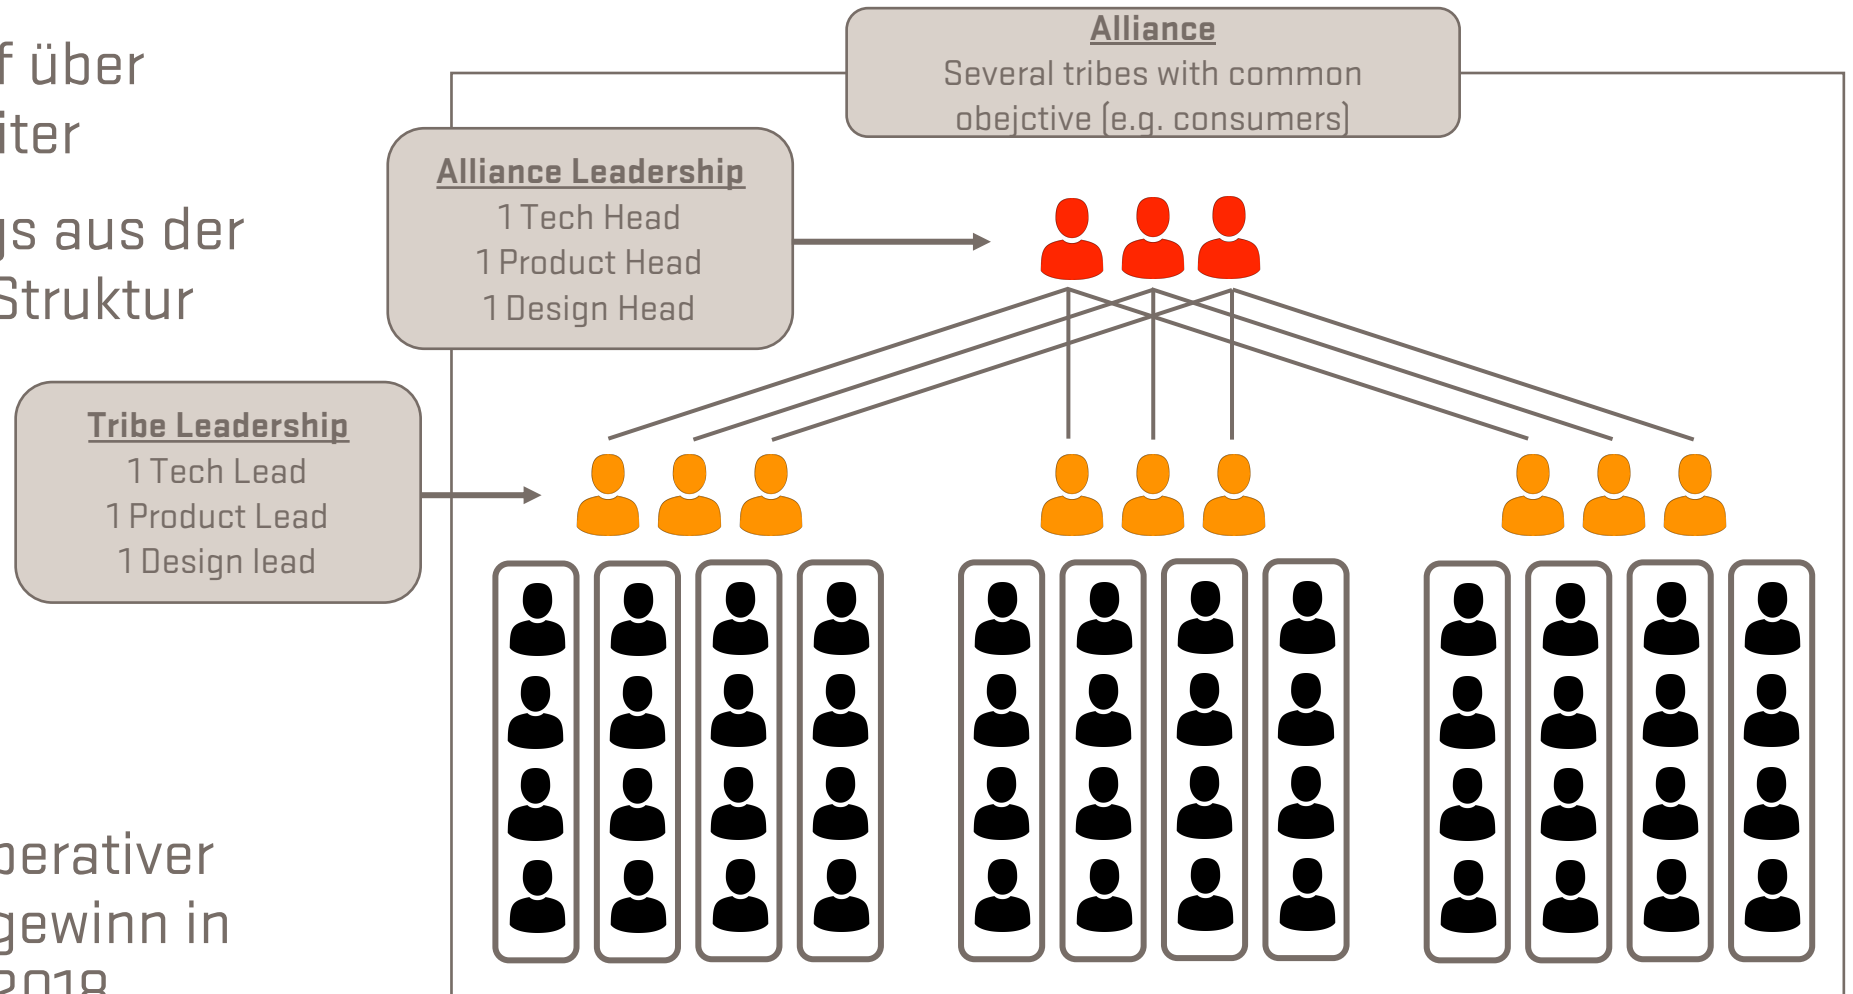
f über
iter

js aus der
Struktur

berativer
gewinn in
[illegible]

Alliance
Several tribes with common obejctive (e.g. consumers)

Alliance Leadership
1 Tech Head
1 Product Head
1 Design Head

Tribe Leadership
1 Tech Lead
1 Product Lead
1 Design lead